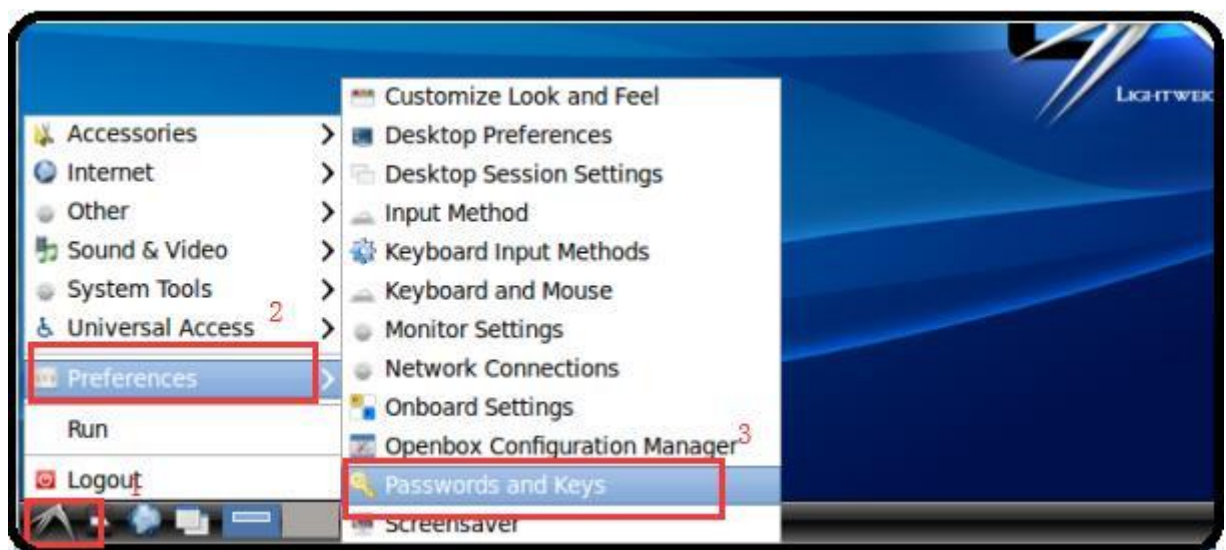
Lightwei

Accessories
Internet
Other
Sound & Video
System Tools
Universal Access
2
Preferences
Run
Logout
1

Customize Look and Feel
Desktop Preferences
Desktop Session Settings
Input Method
Keyboard Input Methods
Keyboard and Mouse
Monitor Settings
Network Connections
Onboard Settings
Openbox Configuration Manager
3
Passwords and Keys
Screensaver